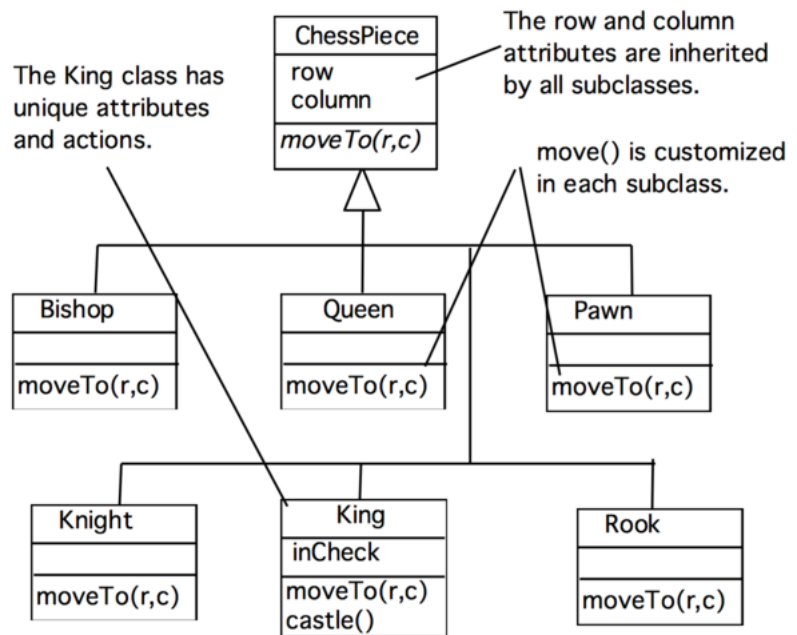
ChessPiece
row
column
moveTo(r,c)

The row and column attributes are inherited by all subclasses.

The King class has unique attributes and actions.

move() is customized in each subclass.

Bishop
moveTo(r,c)

Queen
moveTo(r,c)

Pawn
moveTo(r,c)

Knight
moveTo(r,c)

King
inCheck
moveTo(r,c)
castle()

Rook
moveTo(r,c)